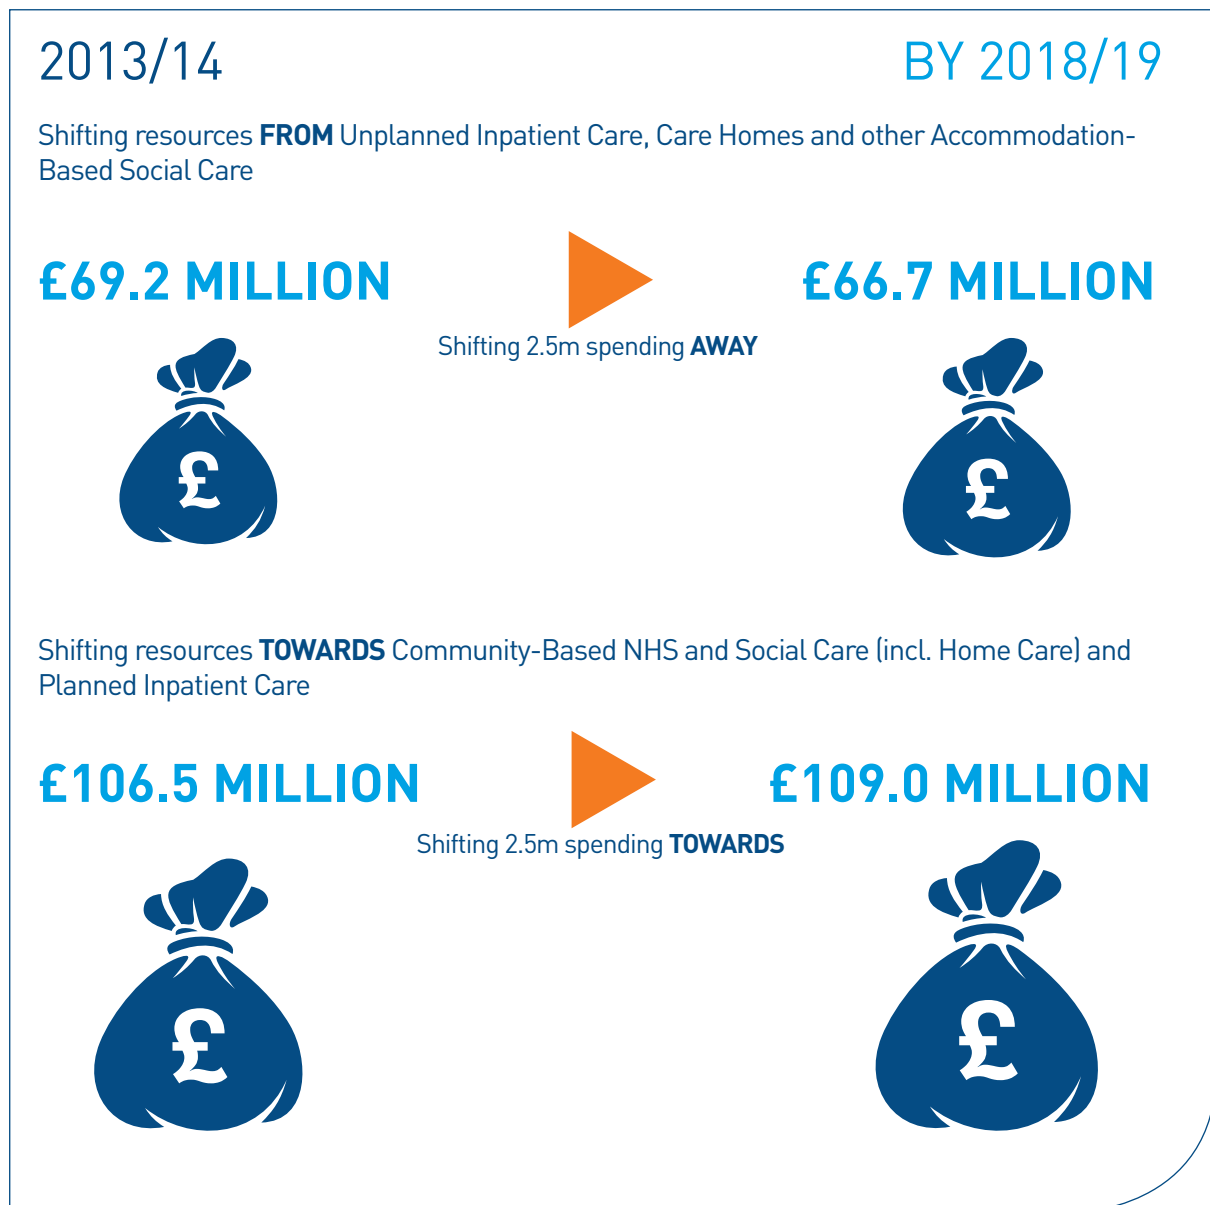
2013/14

BY 2018/19

Shifting resources **FROM** Unplanned Inpatient Care, Care Homes and other Accommodation-Based Social Care

£69.2 MILLION

Shifting 2.5m spending **AWAY**

£66.7 MILLION

£

£

Shifting resources **TOWARDS** Community-Based NHS and Social Care (incl. Home Care) and Planned Inpatient Care

£106.5 MILLION

Shifting 2.5m spending **TOWARDS**

£109.0 MILLION

£

£